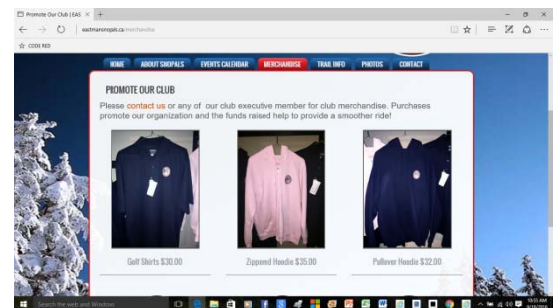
Promote Our Club | EAS ×

eastmanoropals.ca/merchandise

CODE RED

HOME ABOUT SNOPALS EVENTS CALENDAR MERCHANDISE TRAIL INFO PHOTOS CONTACT

PROMOTE OUR CLUB

Please contact us or any of our club executive member for club merchandise. Purchases promote our organization and the funds raised help to provide a smoother ride!

Golf Shirts $30.00

Zippered Hoodie $35.00

Pullover Hoodie $32.00

Search the web and Windows

10:55 AM
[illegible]